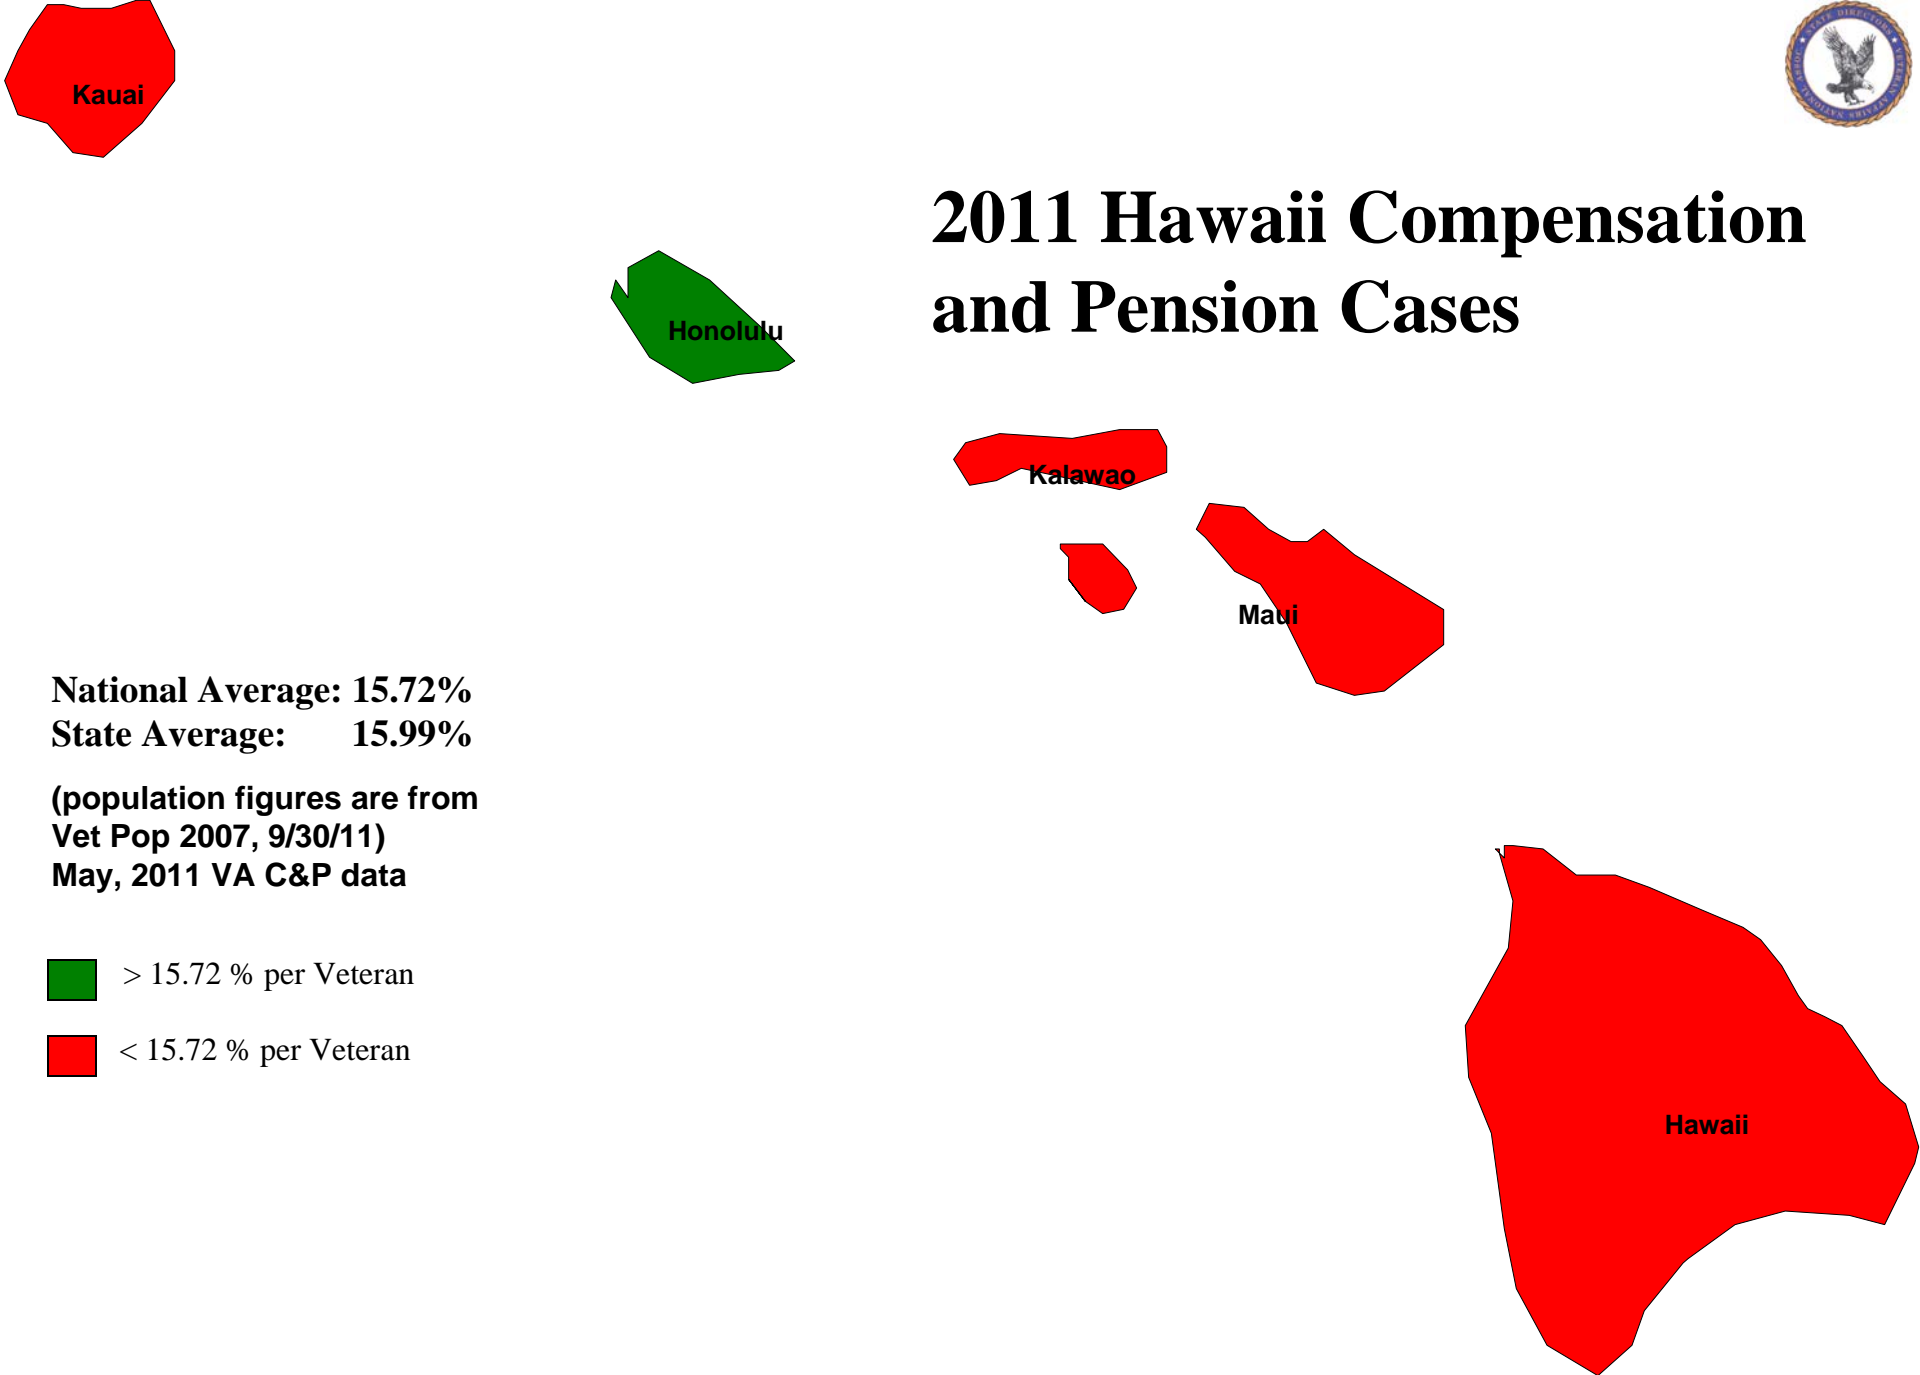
Kauai

2011 Hawaii Compensation and Pension Cases

Honolulu

Kalawao

Maui

National Average: 15.72%
State Average: 15.99%

(population figures are from Vet Pop 2007, 9/30/11)
May, 2011 VA C&P data

> 15.72 % per Veteran

< 15.72 % per Veteran

Hawaii